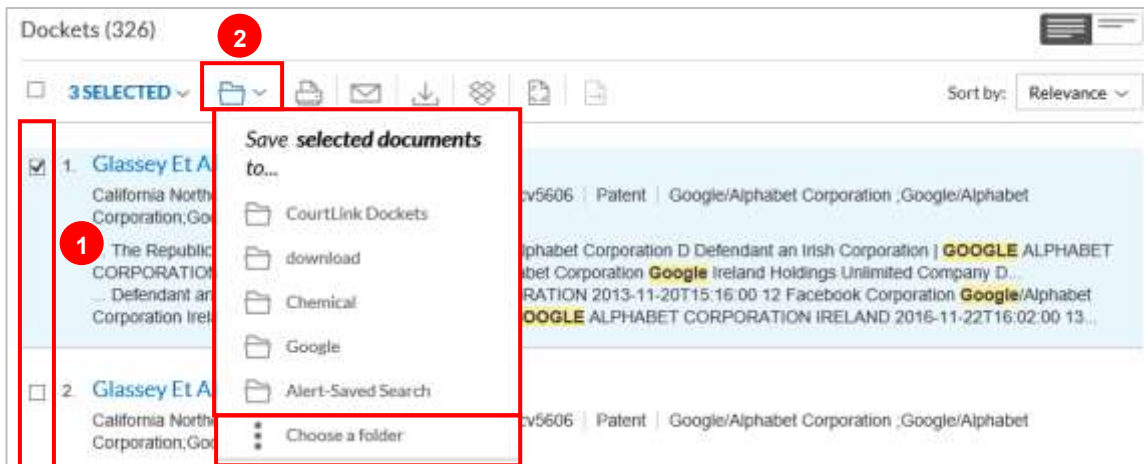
Dockets (326)

2

3 SELECTED

Sort by: Relevance

Save selected documents to...

CourtLink Dockets

download

Chemical

Google

Alert-Saved Search

Choose a folder

1. Glassey Et A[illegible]

California North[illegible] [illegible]cv5606 | Patent | Google/Alphabet Corporation ;Google/Alphabet Corporation;Go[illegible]

1

... The Republic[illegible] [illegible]lphabet Corporation D Defendant an Irish Corporation | GOOGLE ALPHABET CORPORATION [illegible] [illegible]abet Corporation Google Ireland Holdings Unlimited Company D... ... Defendant an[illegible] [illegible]RATION 2013-11-20T15:16:00 12 Facebook Corporation Google/Alphabet Corporation Irel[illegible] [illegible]OOGLE ALPHABET CORPORATION IRELAND 2016-11-22T16:02:00 13...

2. Glassey Et A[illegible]

California North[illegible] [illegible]cv5606 | Patent | Google/Alphabet Corporation ;Google/Alphabet Corporation;Go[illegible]